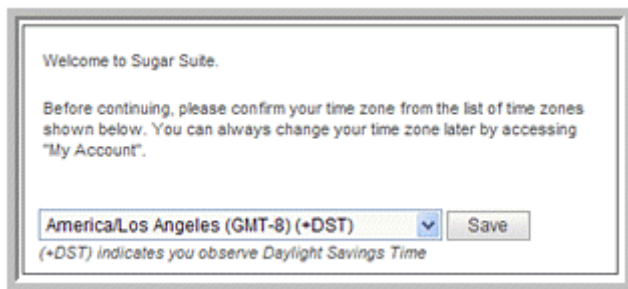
Welcome to Sugar Suite.

Before continuing, please confirm your time zone from the list of time zones shown below. You can always change your time zone later by accessing "My Account".

America/Los Angeles (GMT-8) (+DST)

Save

(+DST) indicates you observe Daylight Savings Time